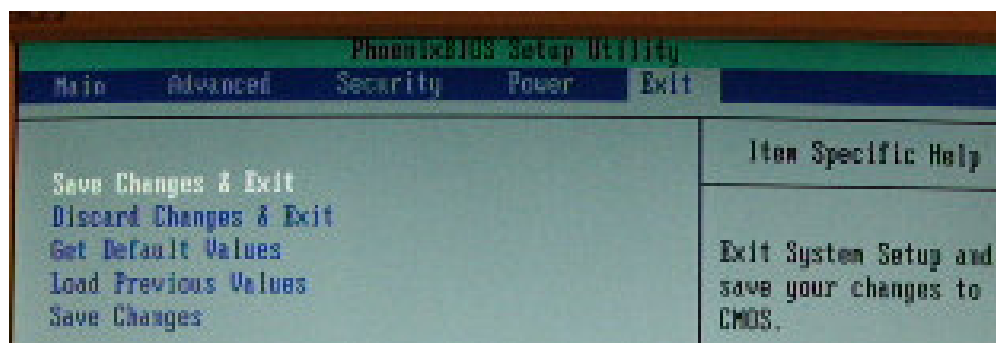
PhoenixBIOS Setup Utility

Main Advanced Security Power Exit

Save Changes & Exit
Discard Changes & Exit
Get Default Values
Load Previous Values
Save Changes

Item Specific Help

Exit System Setup and save your changes to CMOS.